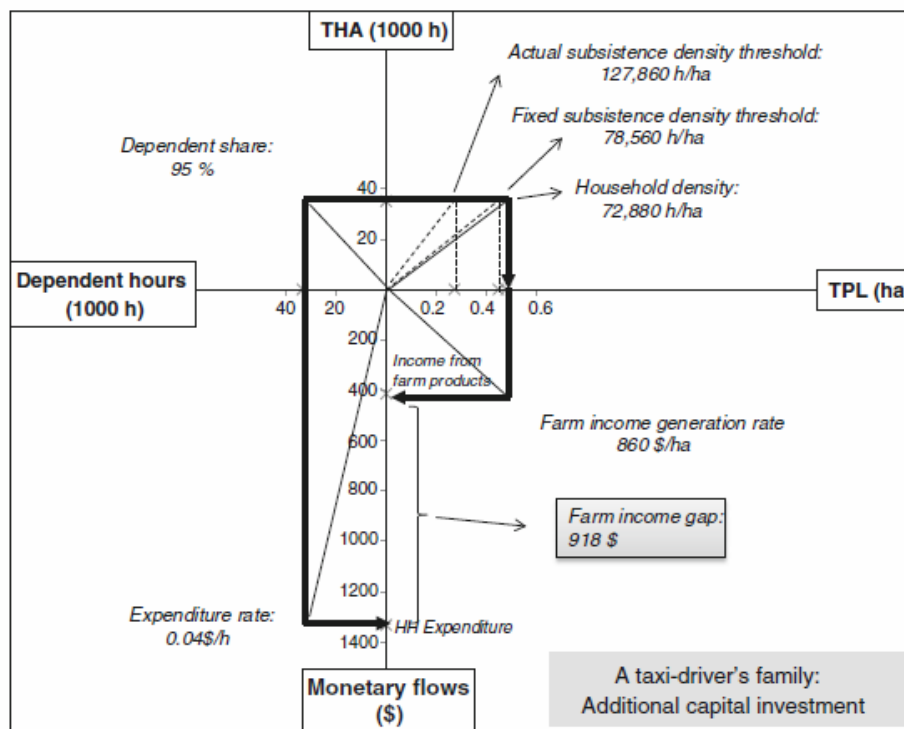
THA (1000 h)

Actual subsistence density threshold: 127,860 h/ha

Fixed subsistence density threshold: 78,560 h/ha

Dependent share: 95 %

Household density: 72,880 h/ha

40

20

Dependent hours (1000 h)

40 20

0.2 0.4 0.6

TPL (ha

200

Income from farm products

400

600

Farm income generation rate 860 $/ha

800

1000

Farm income gap: 918 $

1200

Expenditure rate: 0.04$/h

HH Expenditure

1400

Monetary flows ($)

A taxi-driver's family: Additional capital investment